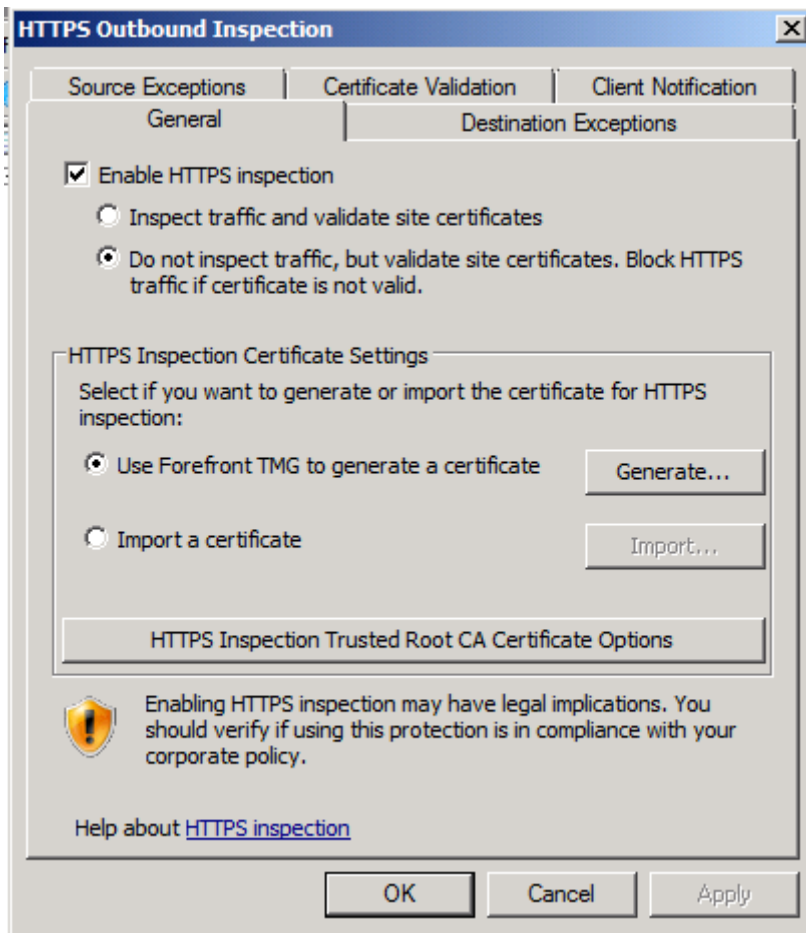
HTTPS Outbound Inspection

X

Source Exceptions | Certificate Validation | Client Notification

General | Destination Exceptions

Enable HTTPS inspection

Inspect traffic and validate site certificates

Do not inspect traffic, but validate site certificates. Block HTTPS traffic if certificate is not valid.

HTTPS Inspection Certificate Settings

Select if you want to generate or import the certificate for HTTPS inspection:

Use Forefront TMG to generate a certificate

Generate...

Import a certificate

Import...

HTTPS Inspection Trusted Root CA Certificate Options

Enabling HTTPS inspection may have legal implications. You should verify if using this protection is in compliance with your corporate policy.

Help about HTTPS inspection

OK

Cancel

Apply